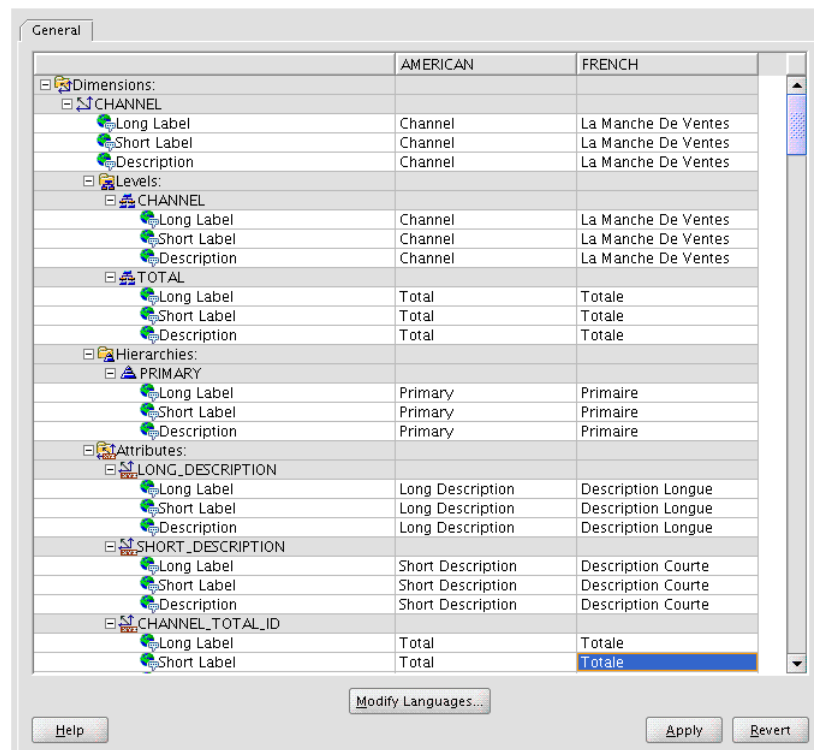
General

| | AMERICAN | FRENCH |
|---|---|---|
| Dimensions: | | |
| CHANNEL | | |
| Long Label | Channel | La Manche De Ventes |
| Short Label | Channel | La Manche De Ventes |
| Description | Channel | La Manche De Ventes |
| Levels: | | |
| CHANNEL | | |
| Long Label | Channel | La Manche De Ventes |
| Short Label | Channel | La Manche De Ventes |
| Description | Channel | La Manche De Ventes |
| TOTAL | | |
| Long Label | Total | Totale |
| Short Label | Total | Totale |
| Description | Total | Totale |
| Hierarchies: | | |
| PRIMARY | | |
| Long Label | Primary | Primaire |
| Short Label | Primary | Primaire |
| Description | Primary | Primaire |
| Attributes: | | |
| LONG_DESCRIPTION | | |
| Long Label | Long Description | Description Longue |
| Short Label | Long Description | Description Longue |
| Description | Long Description | Description Longue |
| SHORT_DESCRIPTION | | |
| Long Label | Short Description | Description Courte |
| Short Label | Short Description | Description Courte |
| Description | Short Description | Description Courte |
| CHANNEL_TOTAL_ID | | |
| Long Label | Total | Totale |
| Short Label | Total | Totale |

Modify Languages...

Help

Apply

Revert